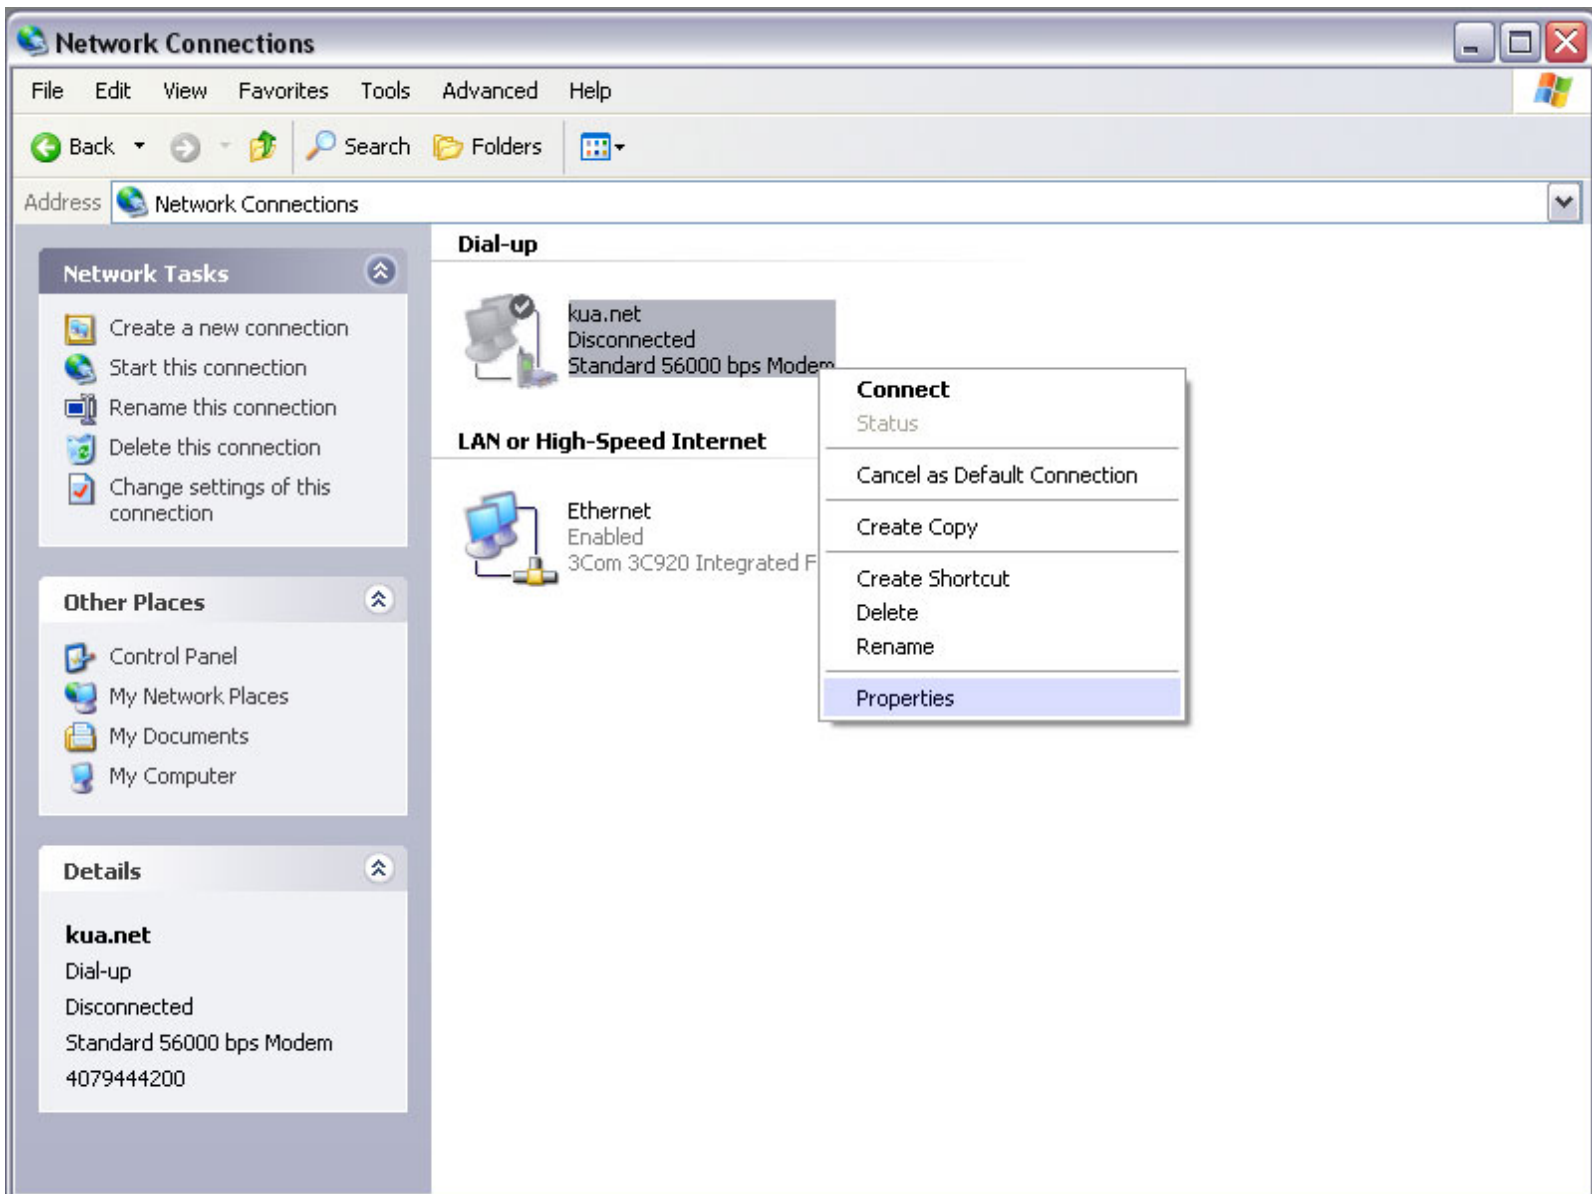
Network Connections

File Edit View Favorites Tools Advanced Help

Back Search Folders

Address Network Connections

Network Tasks

Create a new connection
Start this connection
Rename this connection
Delete this connection
Change settings of this connection

Other Places

Control Panel
My Network Places
My Documents
My Computer

Details

kua.net
Dial-up
Disconnected
Standard 56000 bps Modem
4079444200

Dial-up

kua.net
Disconnected
Standard 56000 bps Modem

LAN or High-Speed Internet

Ethernet
Enabled
3Com 3C920 Integrated F

Connect
Status
Cancel as Default Connection
Create Copy
Create Shortcut
Delete
Rename
Properties